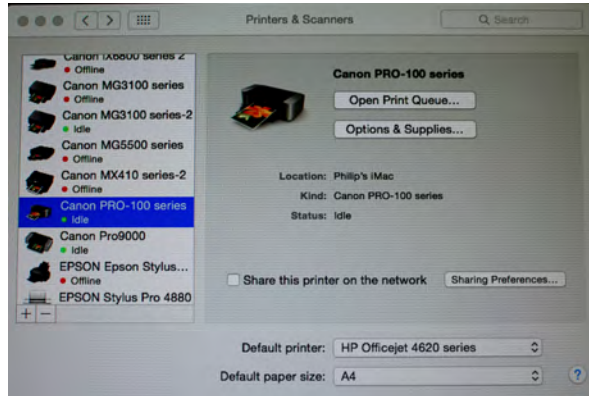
Printers & Scanners

Search

Canon iX6800 series 2
• Offline
Canon MG3100 series
• Offline
Canon MG3100 series-2
• Idle
Canon MG5500 series
• Offline
Canon MX410 series-2
• Offline
Canon PRO-100 series
• Idle
Canon Pro9000
• Idle
EPSON Epson Stylus...
• Offline
EPSON Stylus Pro 4880

+ −

Canon PRO-100 series

Open Print Queue...

Options & Supplies...

Location: Philip's iMac

Kind: Canon PRO-100 series

Status: Idle

Share this printer on the network

Sharing Preferences...

Default printer: HP Officejet 4620 series

Default paper size: A4

?